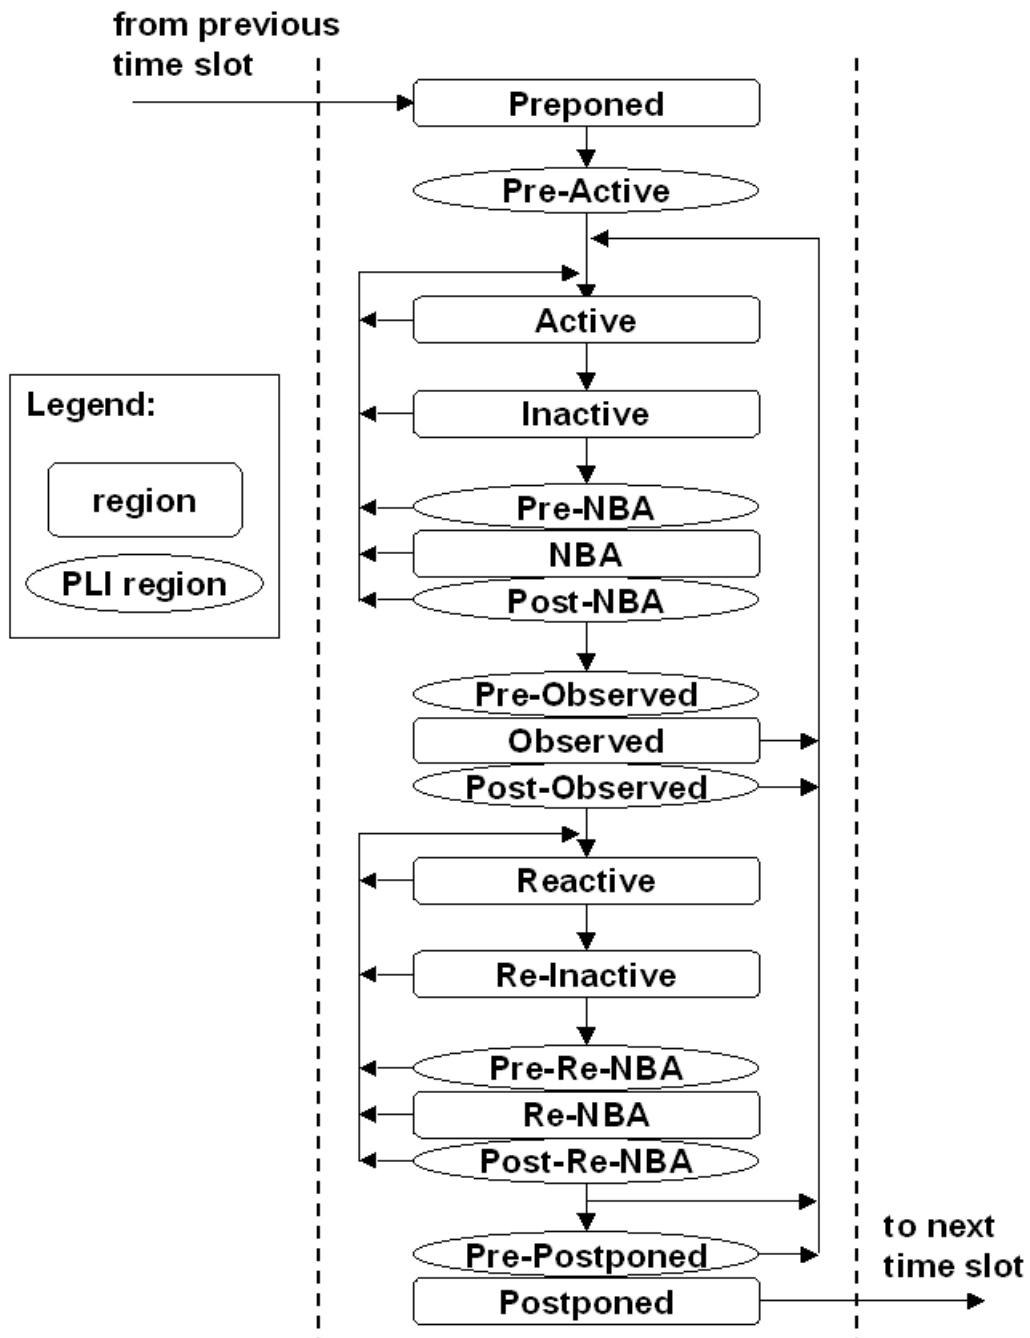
from previous time slot

Preponed

Pre-Active

Active

Inactive

Pre-NBA

NBA

Post-NBA

Pre-Observed

Observed

Post-Observed

Reactive

Re-Inactive

Pre-Re-NBA

Re-NBA

Post-Re-NBA

Pre-Postponed

Postponed

to next time slot

Legend:

region

PLI region